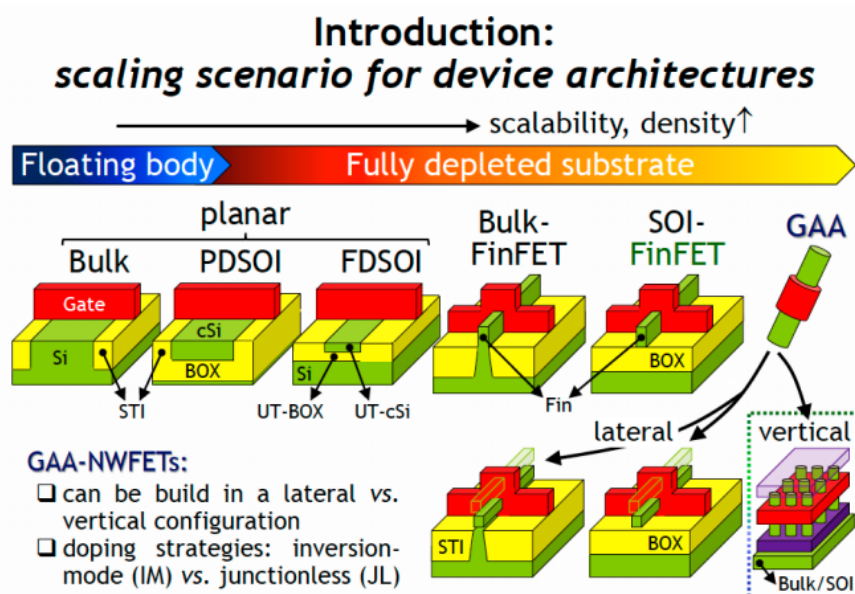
Introduction:
*scaling scenario for device architectures*

scalability, density↑

Floating body | Fully depleted substrate

planar

Bulk PDSOI FDSOI

Bulk-FinFET SOI-FinFET GAA

Gate

cSi

Si

BOX

Si

BOX

BOX

STI UT-BOX UT-cSi

Fin

lateral vertical

GAA-NWFETs:
❑ can be build in a lateral *vs.* vertical configuration
❑ doping strategies: inversion-mode (IM) *vs.* junctionless (JL)

STI

BOX

Bulk/SOI